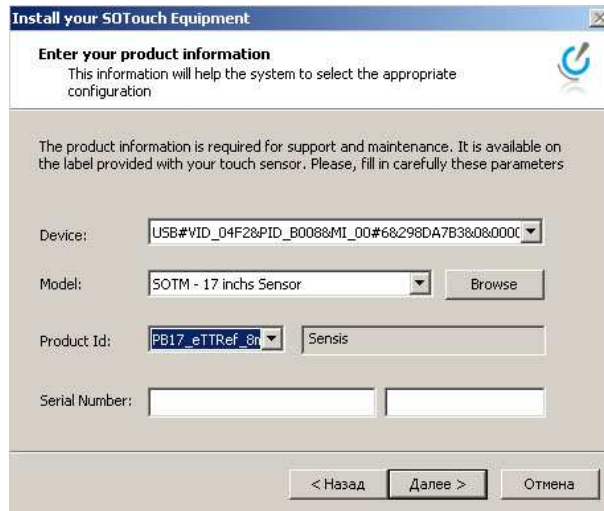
Install your SOTouch Equipment

Enter your product information
This information will help the system to select the appropriate configuration

The product information is required for support and maintenance. It is available on the label provided with your touch sensor. Please, fill in carefully these parameters

Device: USB#VID_04F2&PID_B008&MI_00#6&298DA7B3&0&000(

Model: SOTM - 17 inchs Sensor

Browse

Product Id: PB17_eTTRef_8n

Sensis

Serial Number:

< Назад

Далее >

Отмена